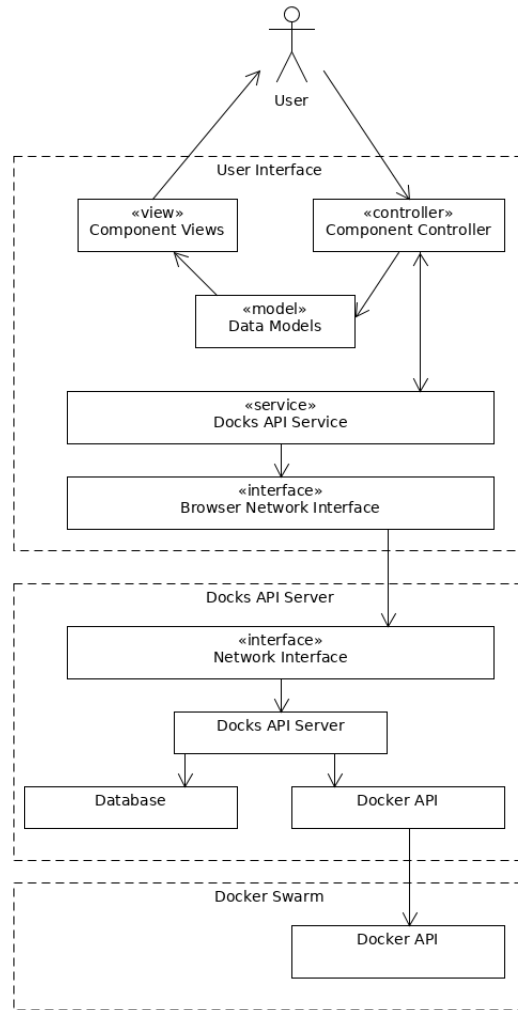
User

User Interface

«view»
Component Views

«controller»
Component Controller

«model»
Data Models

«service»
Docks API Service

«interface»
Browser Network Interface

Docks API Server

«interface»
Network Interface

Docks API Server

Database

Docker API

Docker Swarm

Docker API